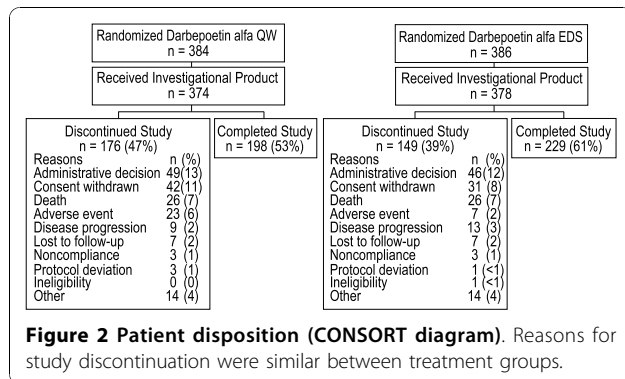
Randomized Darbepoetin alfa QW
n = 384

Received Investigational Product
n = 374

Discontinued Study
n = 176 (47%)

| Reasons | n (%) |
|---|---|
| Administrative decision | 49 (13) |
| Consent withdrawn | 42 (11) |
| Death | 26 (7) |
| Adverse event | 23 (6) |
| Disease progression | 9 (2) |
| Lost to follow-up | 7 (2) |
| Noncompliance | 3 (1) |
| Protocol deviation | 3 (1) |
| Ineligibility | 0 (0) |
| Other | 14 (4) |

Completed Study
n = 198 (53%)

Randomized Darbepoetin alfa EDS
n = 386

Received Investigational Product
n = 378

Discontinued Study
n = 149 (39%)

| Reasons | n (%) |
|---|---|
| Administrative decision | 46 (12) |
| Consent withdrawn | 31 (8) |
| Death | 26 (7) |
| Adverse event | 7 (2) |
| Disease progression | 13 (3) |
| Lost to follow-up | 7 (2) |
| Noncompliance | 3 (1) |
| Protocol deviation | 1 (<1) |
| Ineligibility | 1 (<1) |
| Other | 14 (4) |

Completed Study
n = 229 (61%)

**Figure 2 Patient disposition (CONSORT diagram)**. Reasons for study discontinuation were similar between treatment groups.